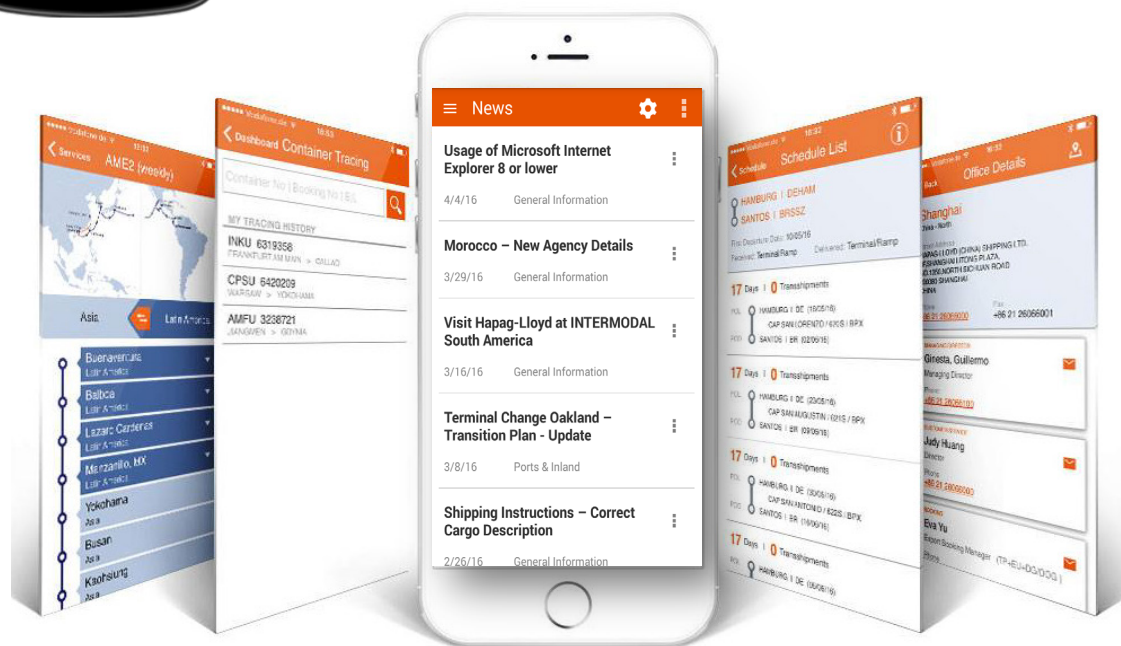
Services AME2 (weekly)

Asia Latin America

Buenaventura
Latin America
Balboa
Latin America
Lazaro Cardenas
Latin America
Manzanillo, MX
Latin America
Yokohama
Asia
Busan
Asia
Kaohsiung
Asia

Dashboard Container Tracing

Container No | Booking No | B/L

MY TRACING HISTORY
INKU 6319358
FRANKFURT AM MAIN > CALLAO
CPSU 6420209
WARSAW > YOKOHAMA
AMFU 3238721
JIANGMEN > GDYNIA

News

Usage of Microsoft Internet Explorer 8 or lower
4/4/16 General Information

Morocco – New Agency Details
3/29/16 General Information

Visit Hapag-Lloyd at INTERMODAL South America
3/16/16 General Information

Terminal Change Oakland – Transition Plan - Update
3/8/16 Ports & Inland

Shipping Instructions – Correct Cargo Description
2/26/16 General Information

Schedule Schedule List

HAMBURG | DEHAM
SANTOS | BRSSZ

First Departure Date: 10/05/16
Received: Terminal/Ramp Delivered: Terminal/Ramp

17 Days | 0 Transshipments
HAMBURG | DE (10/05/16)
CAP SAN LORENZO / 620S / BPX
SANTOS | BR (02/06/16)

17 Days | 0 Transshipments
HAMBURG | DE (23/05/16)
CAP SAN AUGUSTIN / 621S / BPX
SANTOS | BR (09/06/16)

17 Days | 0 Transshipments
HAMBURG | DE (30/05/16)
CAP SAN ANTONIO / 622S / BPX
SANTOS | BR (16/06/16)

17 Days | 0 Transshipments
HAMBURG | DE (06/06/16)

Back Office Details

Shanghai
China - North

HAPAG-LLOYD (CHINA) SHIPPING LTD.
SHANGHAI LITONG PLAZA,
NO.1350 NORTH SICHUAN ROAD
200080 SHANGHAI
CHINA

Fax
+86 21 26066001

Ginesta, Guillermo
Managing Director

Judy Huang
Director

Eva Yu
Export Booking Manager (TP-EU-DG/DOG)